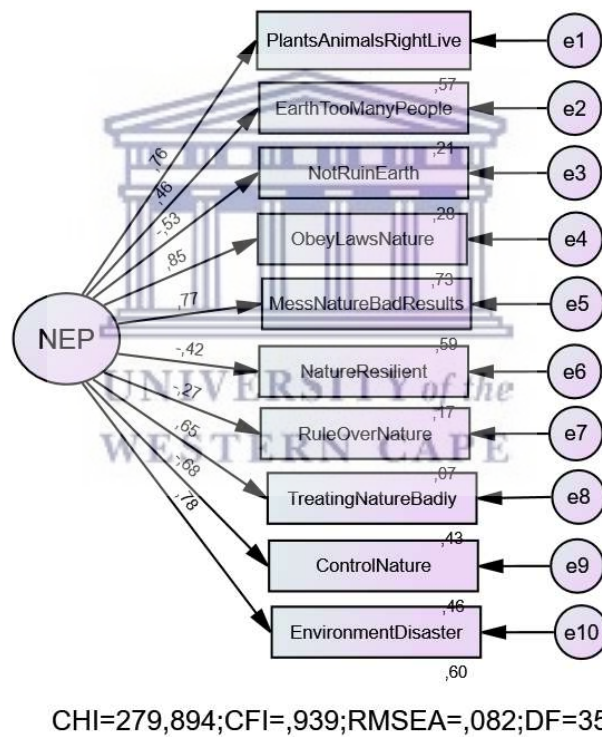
PlantsAnimalsRightLive
e1
,57
EarthTooManyPeople
e2
,76
,46
,21
NotRuinEarth
e3
-,53
,28
,85
ObeyLawsNature
e4
,73
,77
MessNatureBadResults
e5
NEP
,59
-,42
NatureResilient
e6
UNIVERSITY of the
-,27
,17
RuleOverNature
e7
WESTERN CAPE
,65
,07
-,68
TreatingNatureBadly
e8
,78
,43
ControlNature
e9
,46
EnvironmentDisaster
e10
,60

CHI=279,894;CFI=,939;RMSEA=,082;DF=35